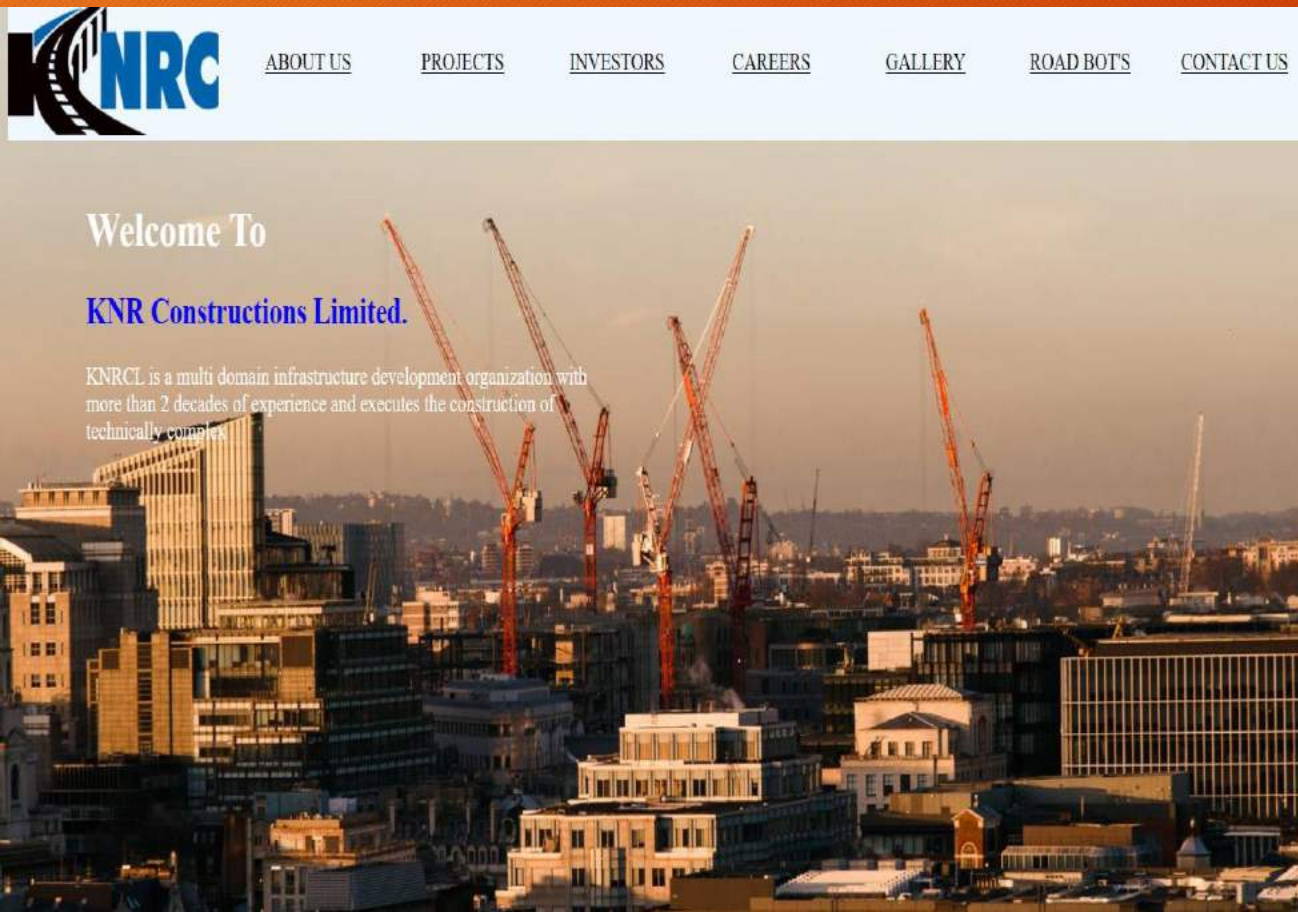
KNRC

ABOUT US PROJECTS INVESTORS CAREERS GALLERY ROAD BOT'S CONTACT US

Welcome To

KNR Constructions Limited.

KNRCL is a multi domain infrastructure development organization with more than 2 decades of experience and executes the construction of technically complex